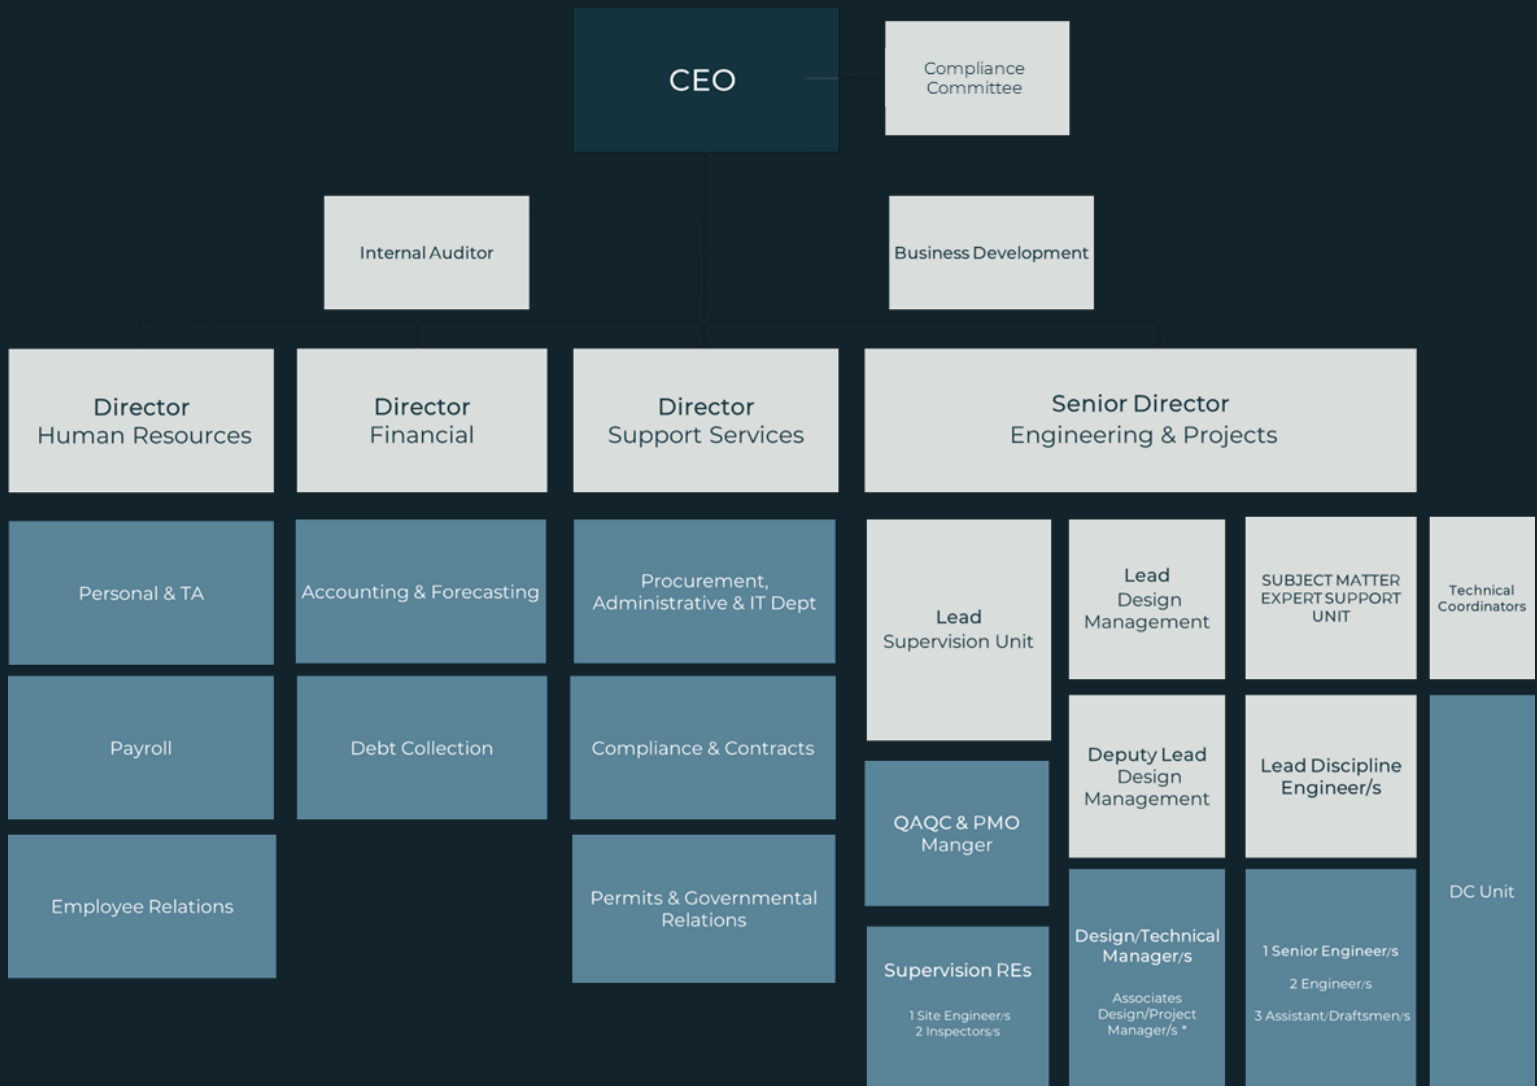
CEO

Compliance Committee

Internal Auditor

Business Development

Director Human Resources

Director Financial

Director Support Services

Senior Director Engineering & Projects

Personal & TA

Payroll

Employee Relations

Accounting & Forecasting

Debt Collection

Procurement, Administrative & IT Dept

Compliance & Contracts

Permits & Governmental Relations

Lead Supervision Unit

QAQC & PMO Manger

Supervision REs

1 Site Engineer/s
2 Inspectors/s

Lead Design Management

Deputy Lead Design Management

Design/Technical Manager/s

Associates Design/Project Manager/s *

SUBJECT MATTER EXPERT SUPPORT UNIT

Lead Discipline Engineer/s

1 Senior Engineer/s

2 Engineer/s

3 Assistant/Draftsmen/s

Technical Coordinators

DC Unit